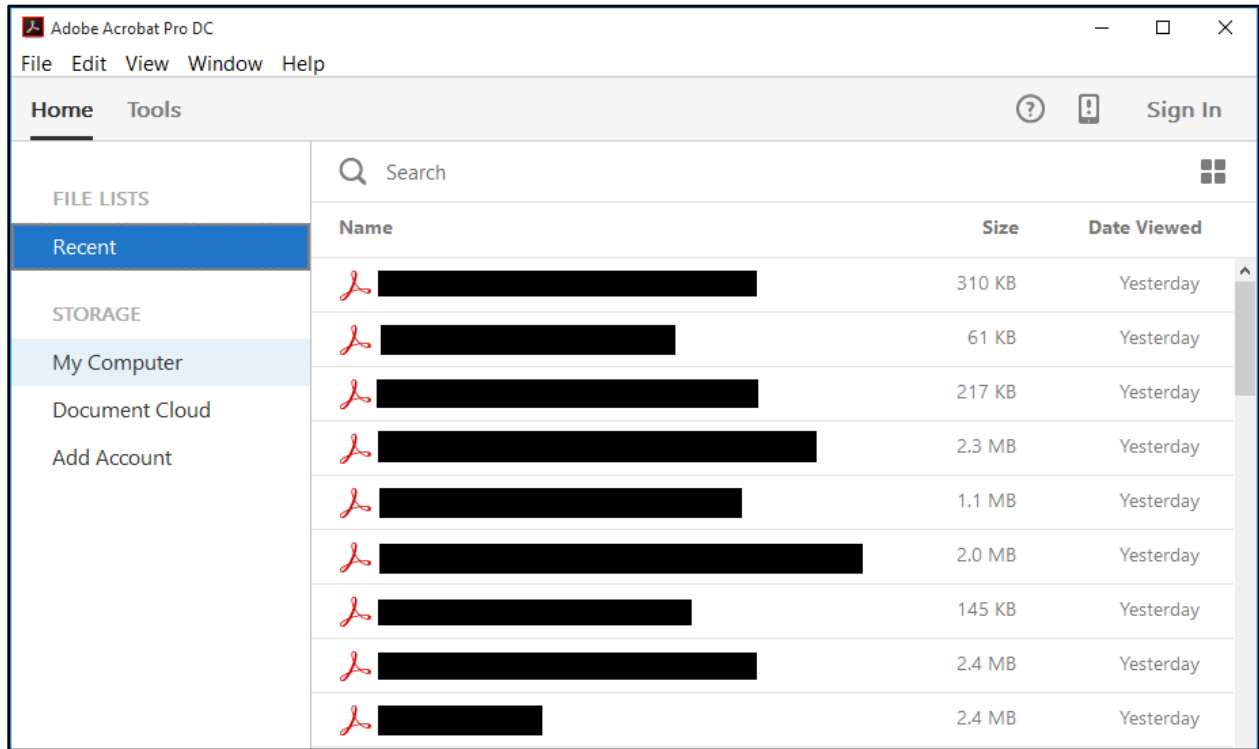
Adobe Acrobat Pro DC

File Edit View Window Help

Home Tools

Sign In

FILE LISTS

Recent

STORAGE

My Computer

Document Cloud

Add Account

Search

| Name | Size | Date Viewed |
|---|---|---|
| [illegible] | 310 KB | Yesterday |
| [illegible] | 61 KB | Yesterday |
| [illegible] | 217 KB | Yesterday |
| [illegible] | 2.3 MB | Yesterday |
| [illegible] | 1.1 MB | Yesterday |
| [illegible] | 2.0 MB | Yesterday |
| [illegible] | 145 KB | Yesterday |
| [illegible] | 2.4 MB | Yesterday |
| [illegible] | 2.4 MB | Yesterday |